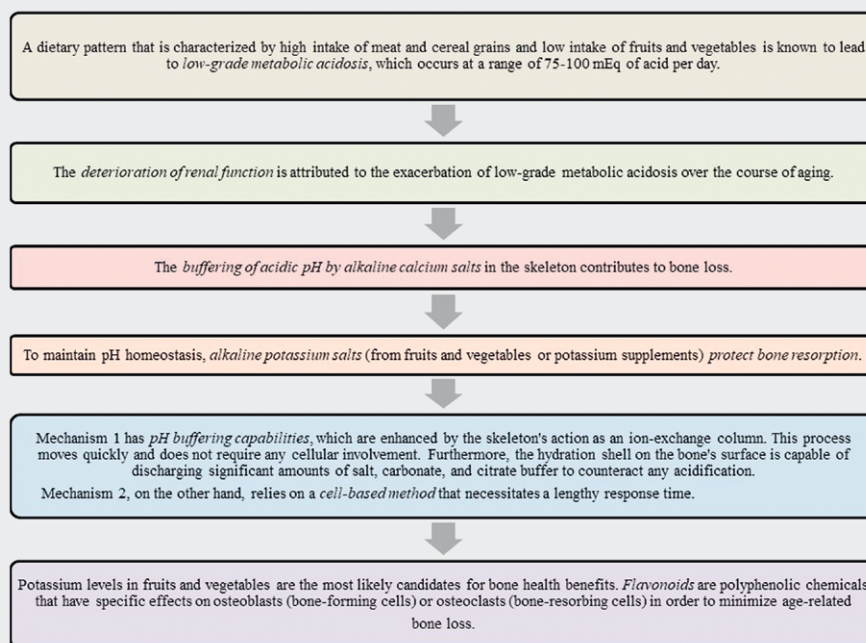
A dietary pattern that is characterized by high intake of meat and cereal grains and low intake of fruits and vegetables is known to lead to *low-grade metabolic acidosis*, which occurs at a range of 75-100 mEq of acid per day.

The *deterioration of renal function* is attributed to the exacerbation of low-grade metabolic acidosis over the course of aging.

The *buffering of acidic pH by alkaline calcium salts* in the skeleton contributes to bone loss.

To maintain pH homeostasis, *alkaline potassium salts* (from fruits and vegetables or potassium supplements) *protect bone resorption*.

Mechanism 1 has *pH buffering capabilities*, which are enhanced by the skeleton's action as an ion-exchange column. This process moves quickly and does not require any cellular involvement. Furthermore, the hydration shell on the bone's surface is capable of discharging significant amounts of salt, carbonate, and citrate buffer to counteract any acidification.

Mechanism 2, on the other hand, relies on a *cell-based method* that necessitates a lengthy response time.

Potassium levels in fruits and vegetables are the most likely candidates for bone health benefits. *Flavonoids* are polyphenolic chemicals that have specific effects on osteoblasts (bone-forming cells) or osteoclasts (bone-resorbing cells) in order to minimize age-related bone loss.